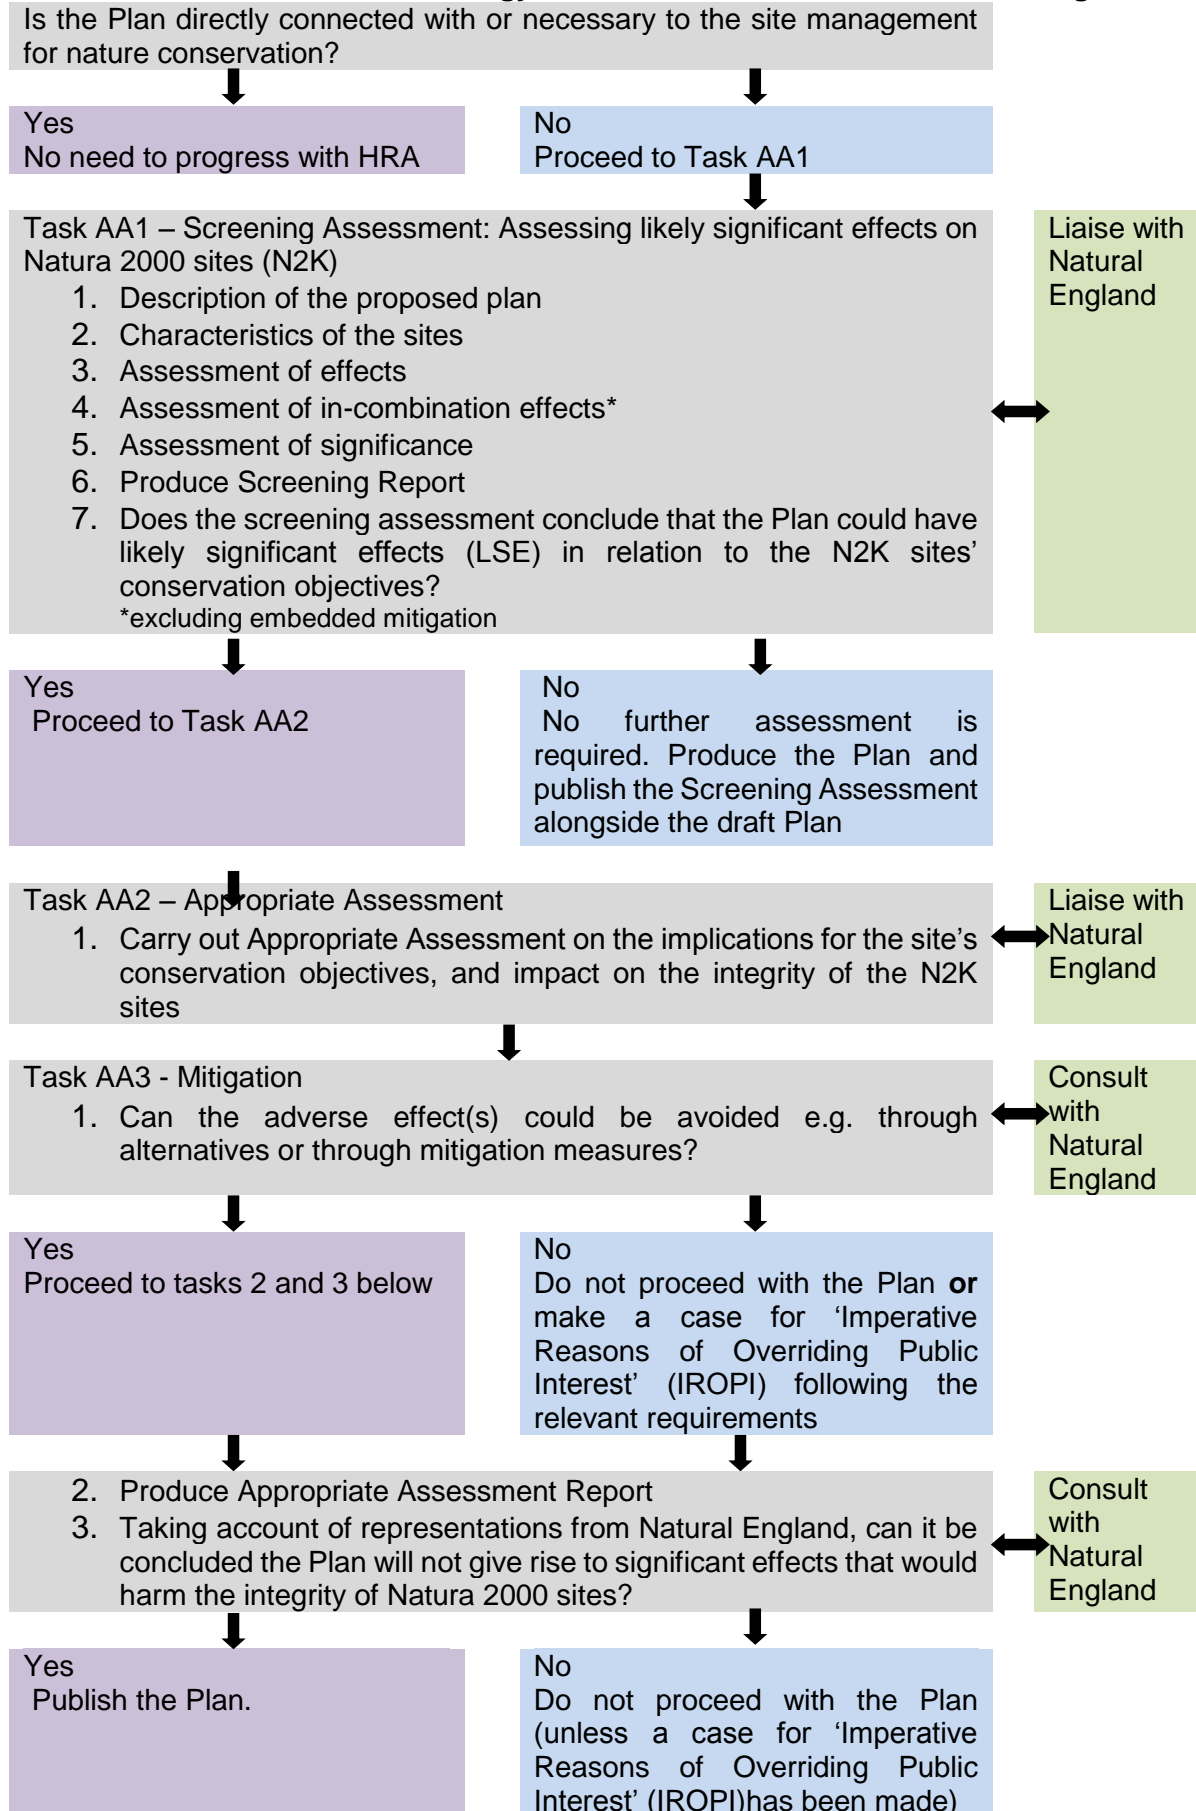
Is the Plan directly connected with or necessary to the site management for nature conservation?

Yes
No need to progress with HRA

No
Proceed to Task AA1

Task AA1 – Screening Assessment: Assessing likely significant effects on Natura 2000 sites (N2K)
1. Description of the proposed plan
2. Characteristics of the sites
3. Assessment of effects
4. Assessment of in-combination effects*
5. Assessment of significance
6. Produce Screening Report
7. Does the screening assessment conclude that the Plan could have likely significant effects (LSE) in relation to the N2K sites' conservation objectives?
*excluding embedded mitigation

Liaise with Natural England

Yes
Proceed to Task AA2

No
No further assessment is required. Produce the Plan and publish the Screening Assessment alongside the draft Plan

Task AA2 – Appropriate Assessment
1. Carry out Appropriate Assessment on the implications for the site's conservation objectives, and impact on the integrity of the N2K sites

Liaise with Natural England

Task AA3 - Mitigation
1. Can the adverse effect(s) could be avoided e.g. through alternatives or through mitigation measures?

Consult with Natural England

Yes
Proceed to tasks 2 and 3 below

No
Do not proceed with the Plan **or** make a case for 'Imperative Reasons of Overriding Public Interest' (IROPI) following the relevant requirements

2. Produce Appropriate Assessment Report
3. Taking account of representations from Natural England, can it be concluded the Plan will not give rise to significant effects that would harm the integrity of Natura 2000 sites?

Consult with Natural England

Yes
Publish the Plan.

No
Do not proceed with the Plan (unless a case for 'Imperative Reasons of Overriding Public Interest' (IROPI)has been made)